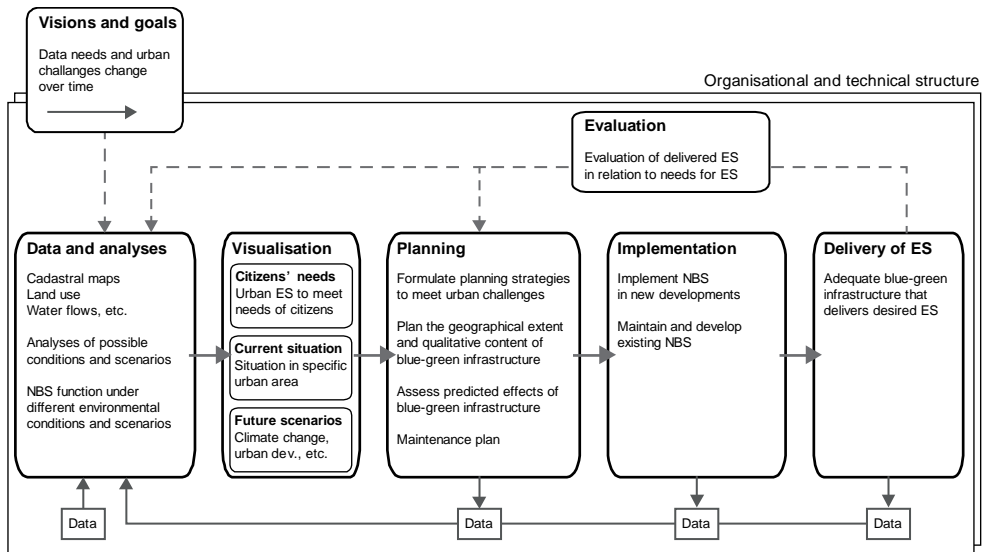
**Visions and goals**
Data needs and urban challanges change over time

Organisational and technical structure

**Evaluation**
Evaluation of delivered ES in relation to needs for ES

**Data and analyses**
Cadastral maps
Land use
Water flows, etc.

Analyses of possible conditions and scenarios

NBS function under different environmental conditions and scenarios

**Visualisation**
**Citizens' needs**
Urban ES to meet needs of citizens
**Current situation**
Situation in specific urban area
**Future scenarios**
Climate change, urban dev., etc.

**Planning**
Formulate planning strategies to meet urban challenges

Plan the geographical extent and qualitative content of blue-green infrastructure

Assess predicted effects of blue-green infrastructure

Maintenance plan

**Implementation**
Implement NBS in new developments

Maintain and develop existing NBS

**Delivery of ES**
Adequate blue-green infrastructure that delivers desired ES

Data

Data

Data

Data